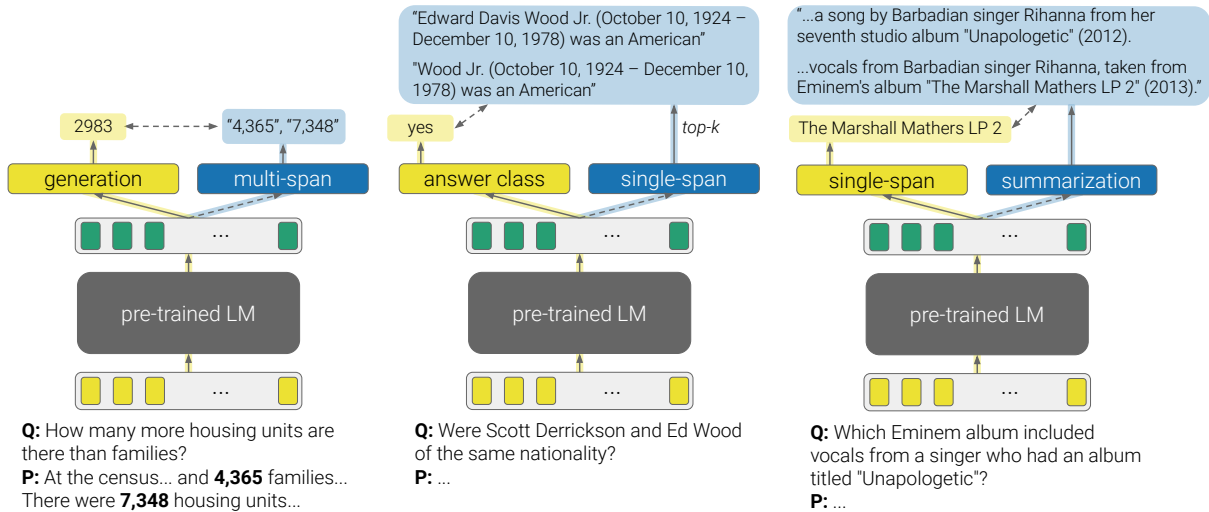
2983

"4,365", "7,348"

generation

multi-span

...

pre-trained LM

...

**Q:** How many more housing units are there than families?
**P:** At the census... and **4,365** families... There were **7,348** housing units...

"Edward Davis Wood Jr. (October 10, 1924 – December 10, 1978) was an American"

"Wood Jr. (October 10, 1924 – December 10, 1978) was an American"

yes

top-k

answer class

single-span

...

pre-trained LM

...

**Q:** Were Scott Derrickson and Ed Wood of the same nationality?
**P:** ...

"...a song by Barbadian singer Rihanna from her seventh studio album "Unapologetic" (2012).

...vocals from Barbadian singer Rihanna, taken from Eminem's album "The Marshall Mathers LP 2" (2013)."

The Marshall Mathers LP 2

single-span

summarization

...

pre-trained LM

...

**Q:** Which Eminem album included vocals from a singer who had an album titled "Unapologetic"?
**P:** ...